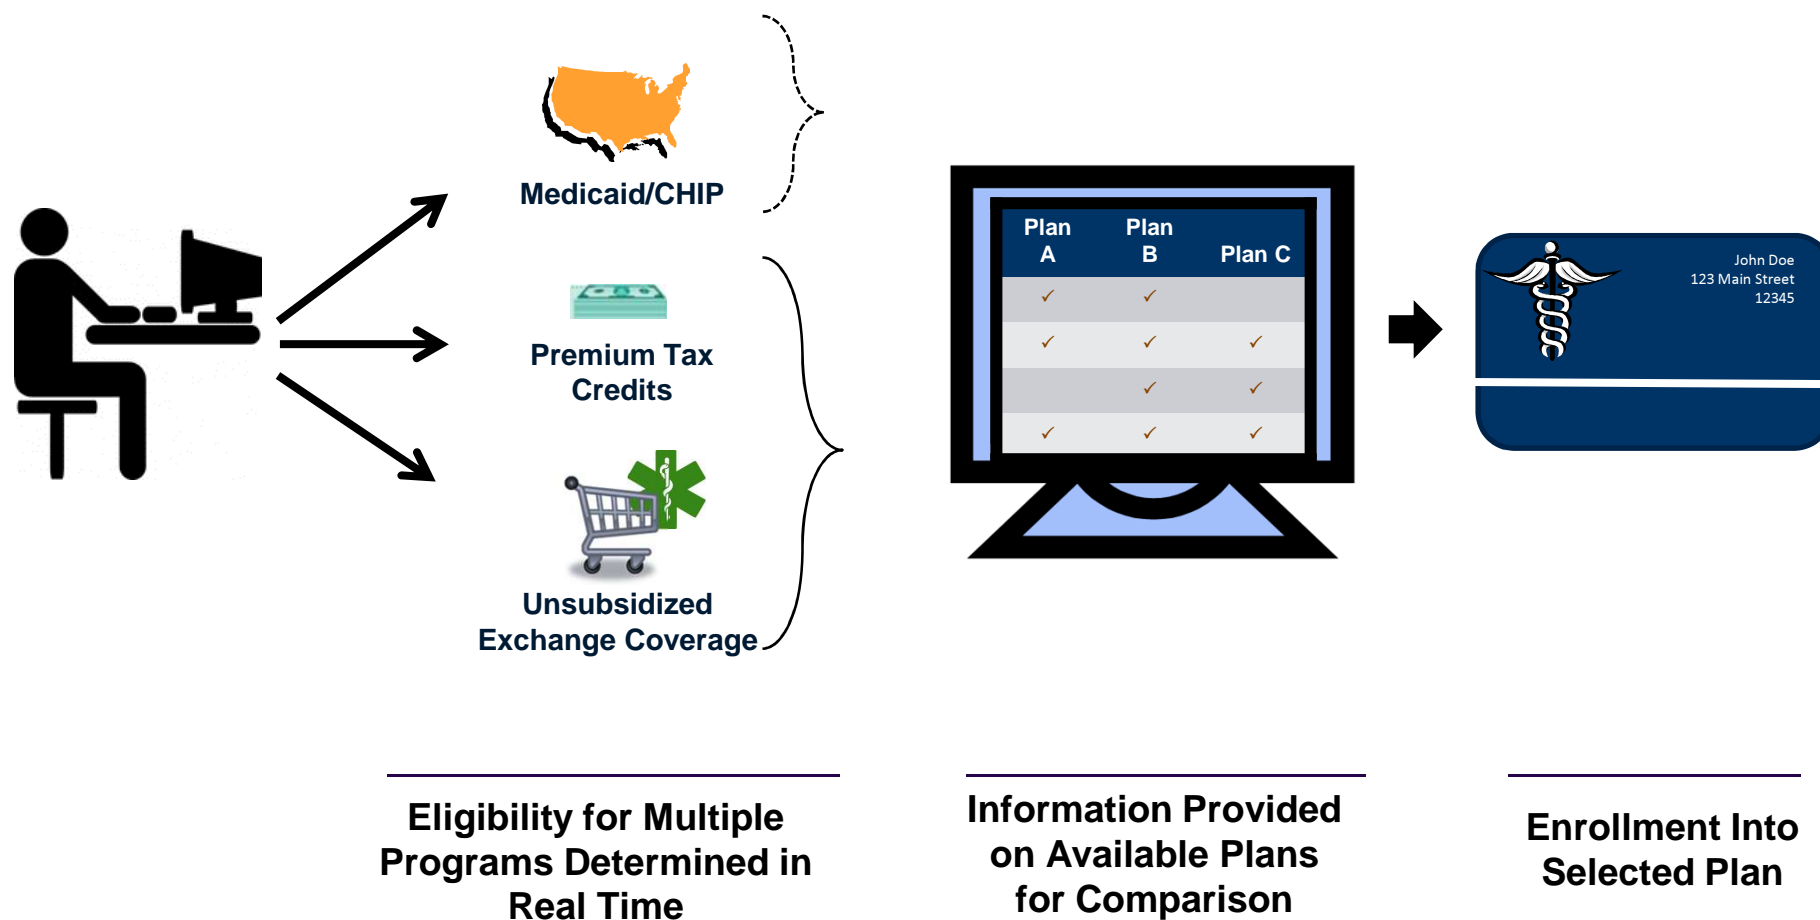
Medicaid/CHIP

Premium Tax Credits

Unsubsidized Exchange Coverage

| Plan A | Plan B | Plan C |
|---|---|---|
| ✓ | ✓ | |
| ✓ | ✓ | ✓ |
| | ✓ | ✓ |
| ✓ | ✓ | ✓ |

John Doe
123 Main Street
12345

Eligibility for Multiple Programs Determined in Real Time

Information Provided on Available Plans for Comparison

Enrollment Into Selected Plan